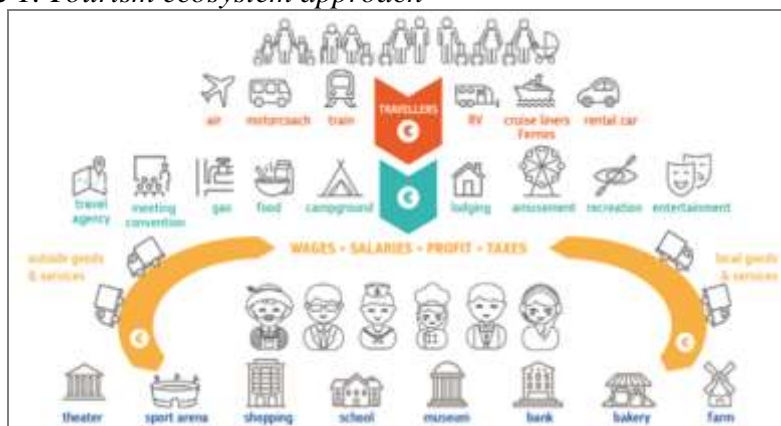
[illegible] 1: Tourism ecosystem approach

TRAVELLERS

air motorcoach train RV cruise liners Ferries rental car

travel agency meeting convention gas food campground lodging amusement recreation entertainment

WAGES • SALARIES • PROFIT • TAXES

outside goods & services

local goods & services

theater sport arena shopping school museum bank bakery farm